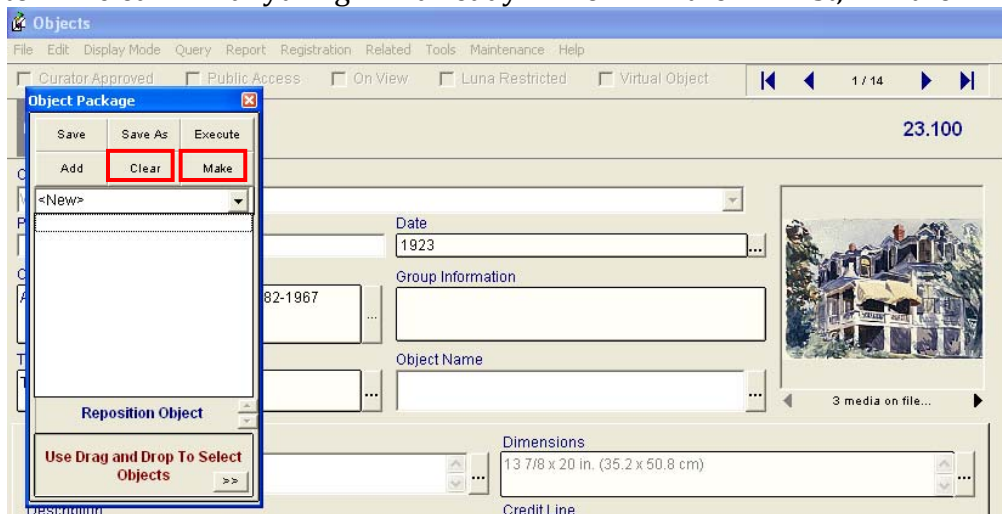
Objects

File Edit Display Mode Query Report Registration Related Tools Maintenance Help

Curator Approved Public Access On View Luna Restricted Virtual Object

1/14

Object Package

Save Save As Execute

Add Clear Make

<New>

Reposition Object

Use Drag and Drop To Select Objects

>>

23.100

Date

1923

Group Information

82-1967

Object Name

3 media on file...

Dimensions

13 7/8 x 20 in. (35.2 x 50.8 cm)

Credit Line